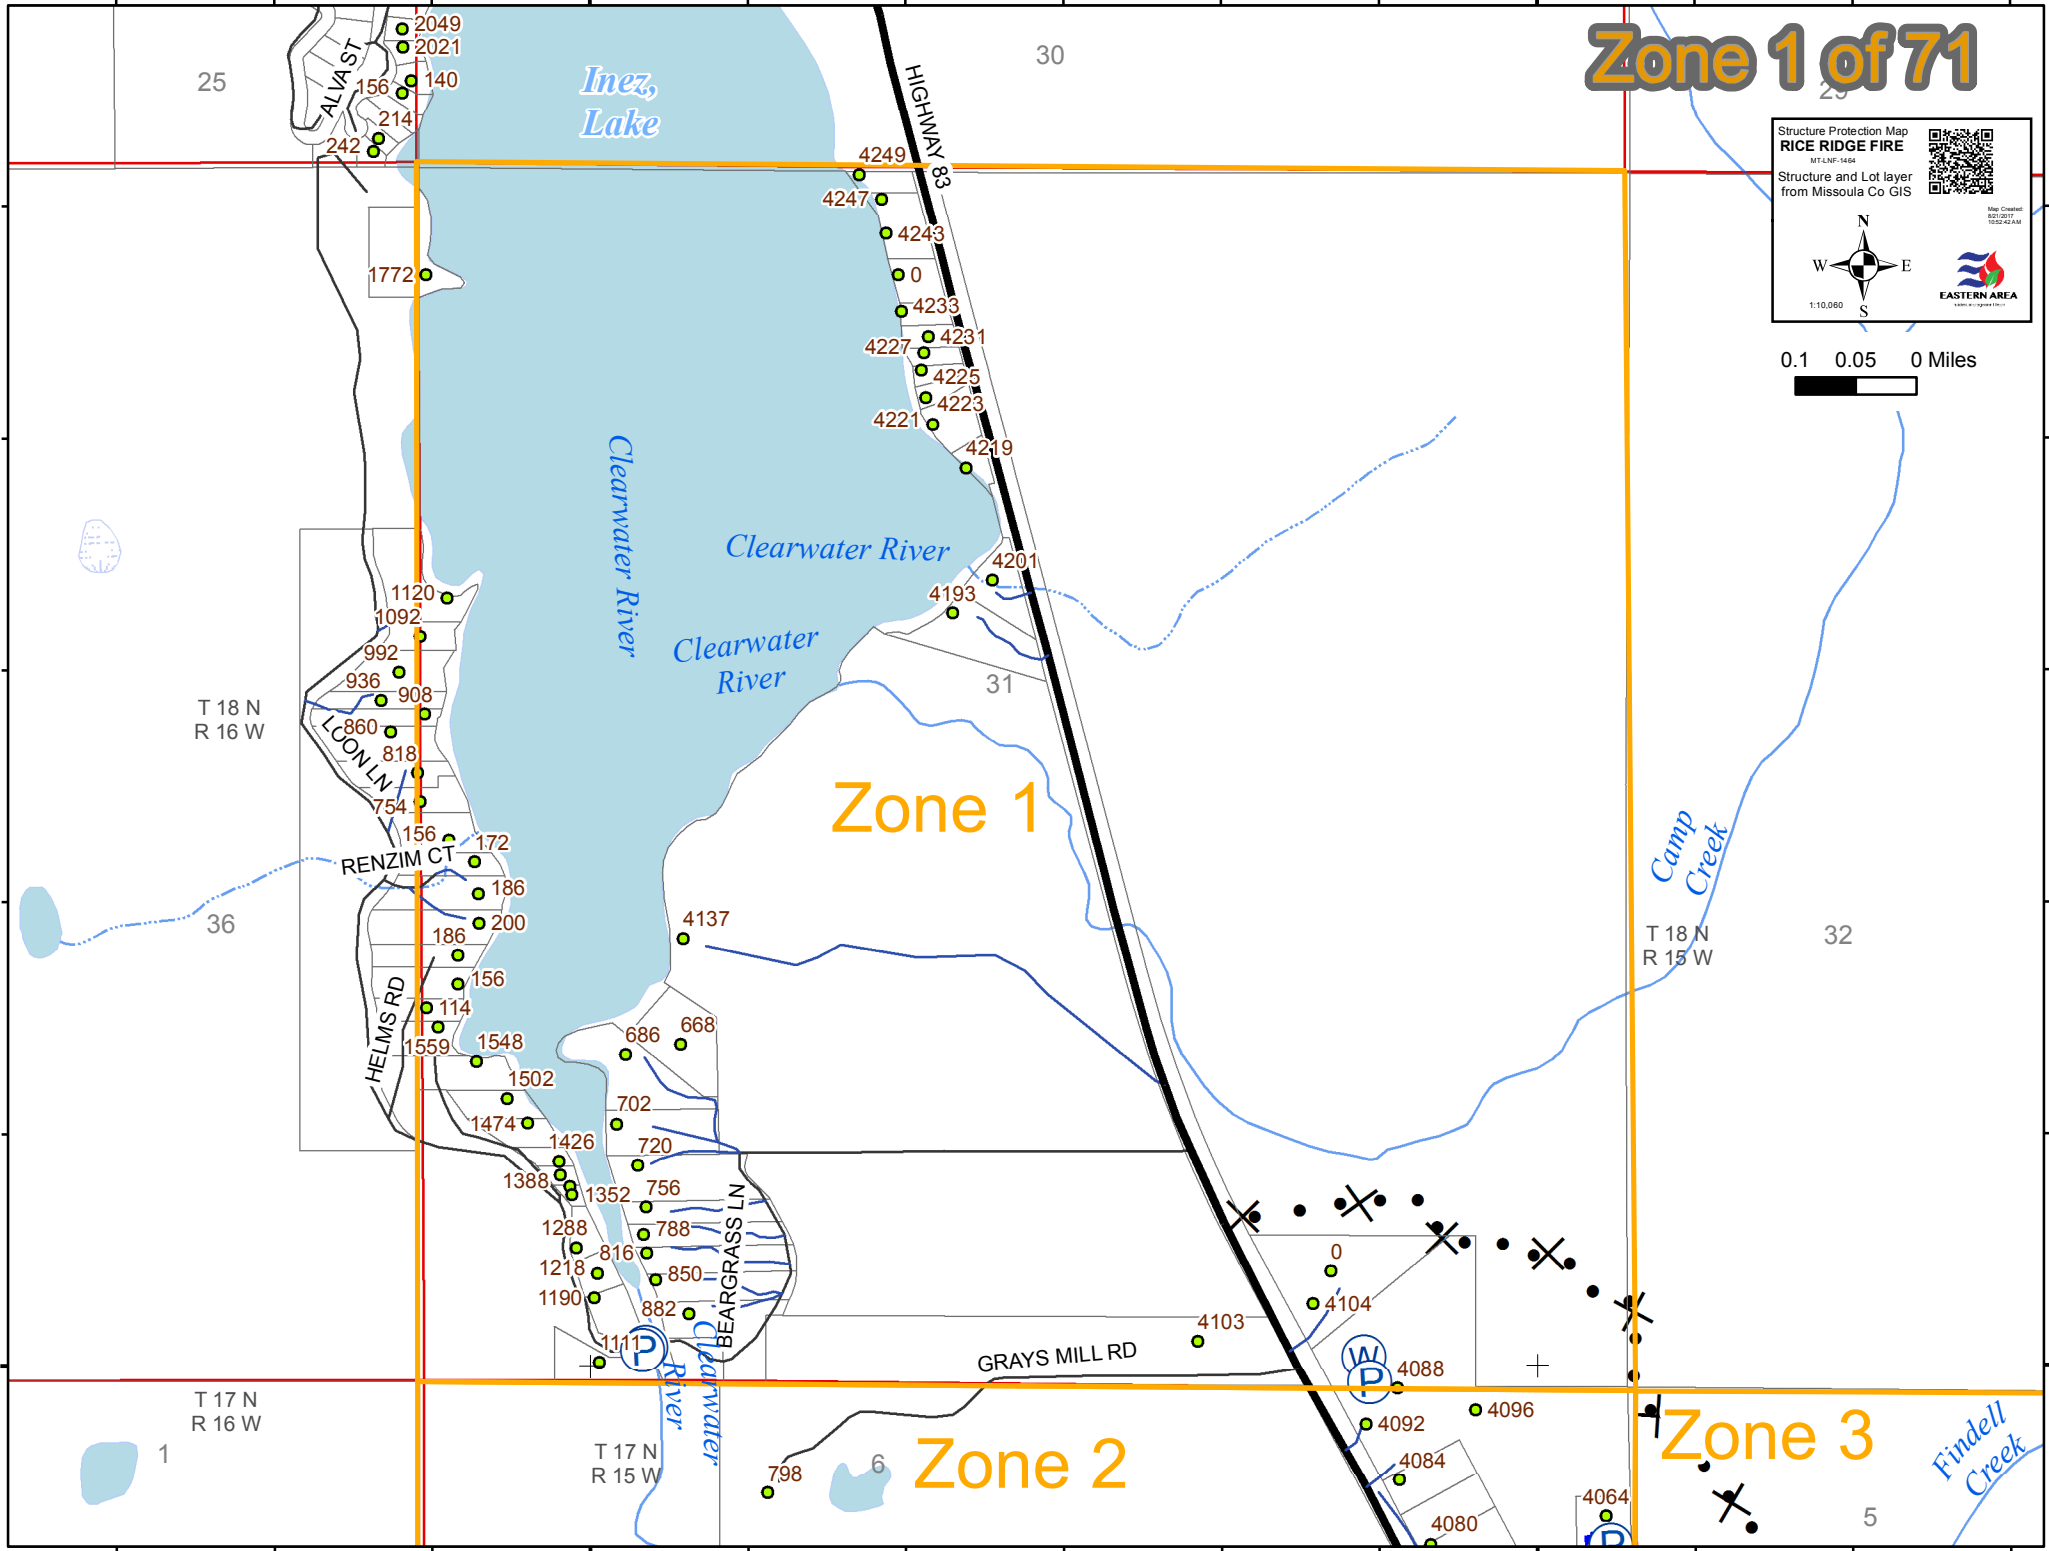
Zone 1 of 71

Structure Protection Map
RICE RIDGE FIRE
MT-LNF-1464
Structure and Lot layer from Missoula Co GIS
Map Created: 8/21/2017 10:52:42 AM
N
W
E
S
1:10,060
EASTERN AREA

0.1 0.05 0 Miles

25
30
29
31
32
36
1
6
5

Inez, Lake
Clearwater River
Clearwater River
Clearwater River
Clearwater River
Camp Creek
Findell Creek

HIGHWAY 83
ALVA ST
LOON LN
RENZIM CT
HELMS RD
BEARGRASS LN
GRAYS MILL RD

T 18 N
R 16 W
T 18 N
R 15 W
T 17 N
R 16 W
T 17 N
R 15 W

Zone 1
Zone 2
Zone 3

2049
2021
140
156
214
242
1772
4249
4247
4243
0
4233
4231
4227
4225
4223
4221
4219
4201
4193
1120
1092
992
936
908
860
818
754
156
172
186
200
186
156
114
1559
1548
1502
1474
1426
1388
1352
1288
1218
1190
1111
4137
686
668
702
720
756
788
816
850
882
0
4104
4103
4088
4092
4096
4084
4080
4064
798